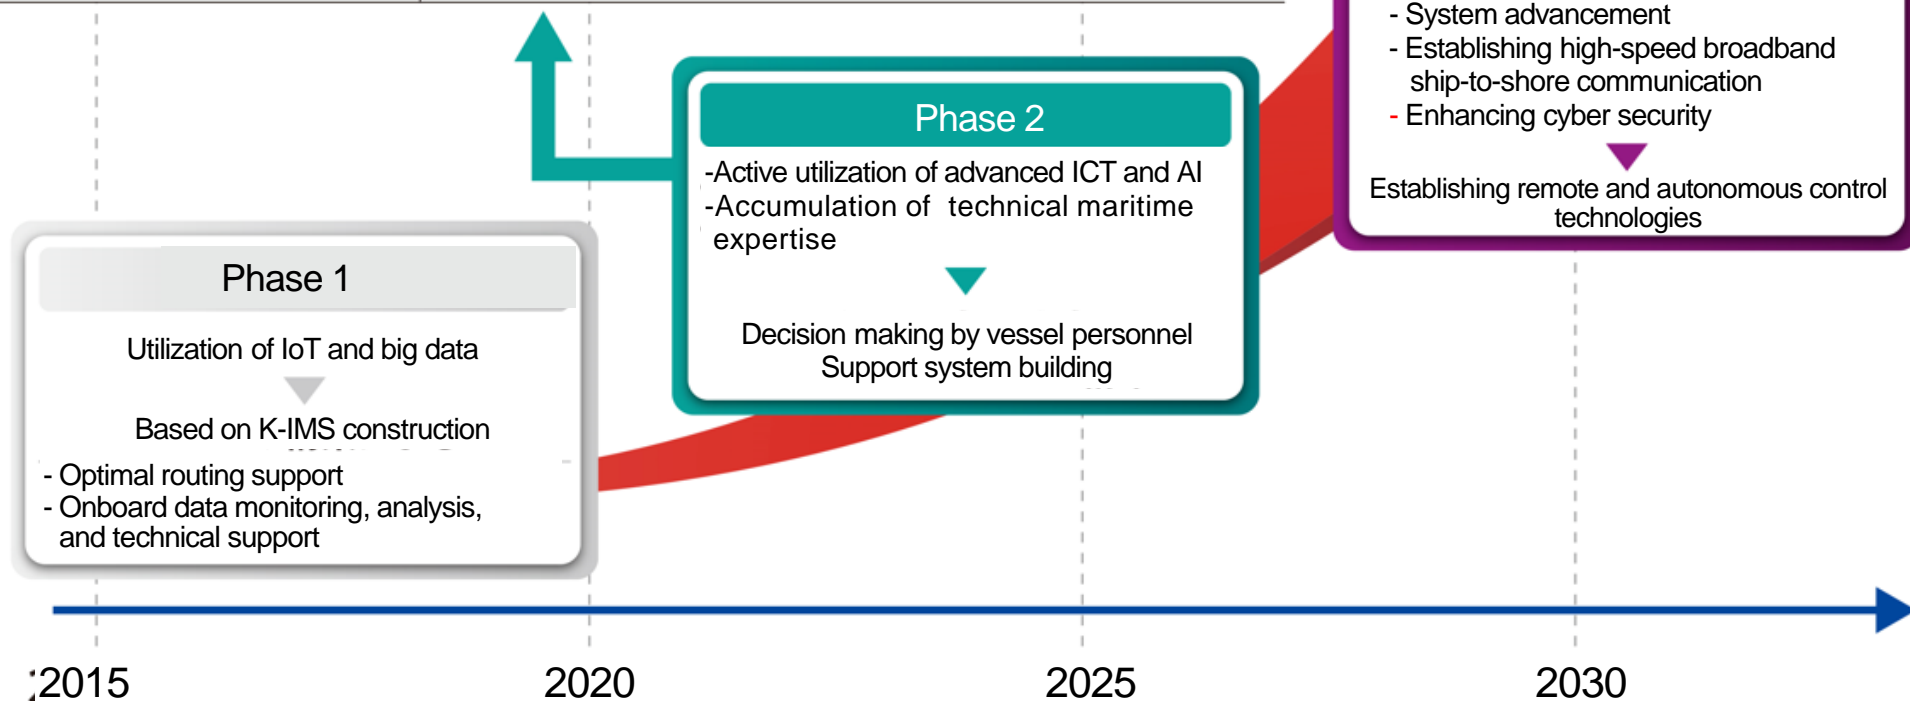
- System advancement
- Establishing high-speed broadband ship-to-shore communication
- Enhancing cyber security

Establishing remote and autonomous control technologies

Phase 2

-Active utilization of advanced ICT and AI
-Accumulation of technical maritime expertise

Decision making by vessel personnel
Support system building

Phase 1

Utilization of IoT and big data

Based on K-IMS construction

- Optimal routing support
- Onboard data monitoring, analysis, and technical support

2015
2020
2025
2030